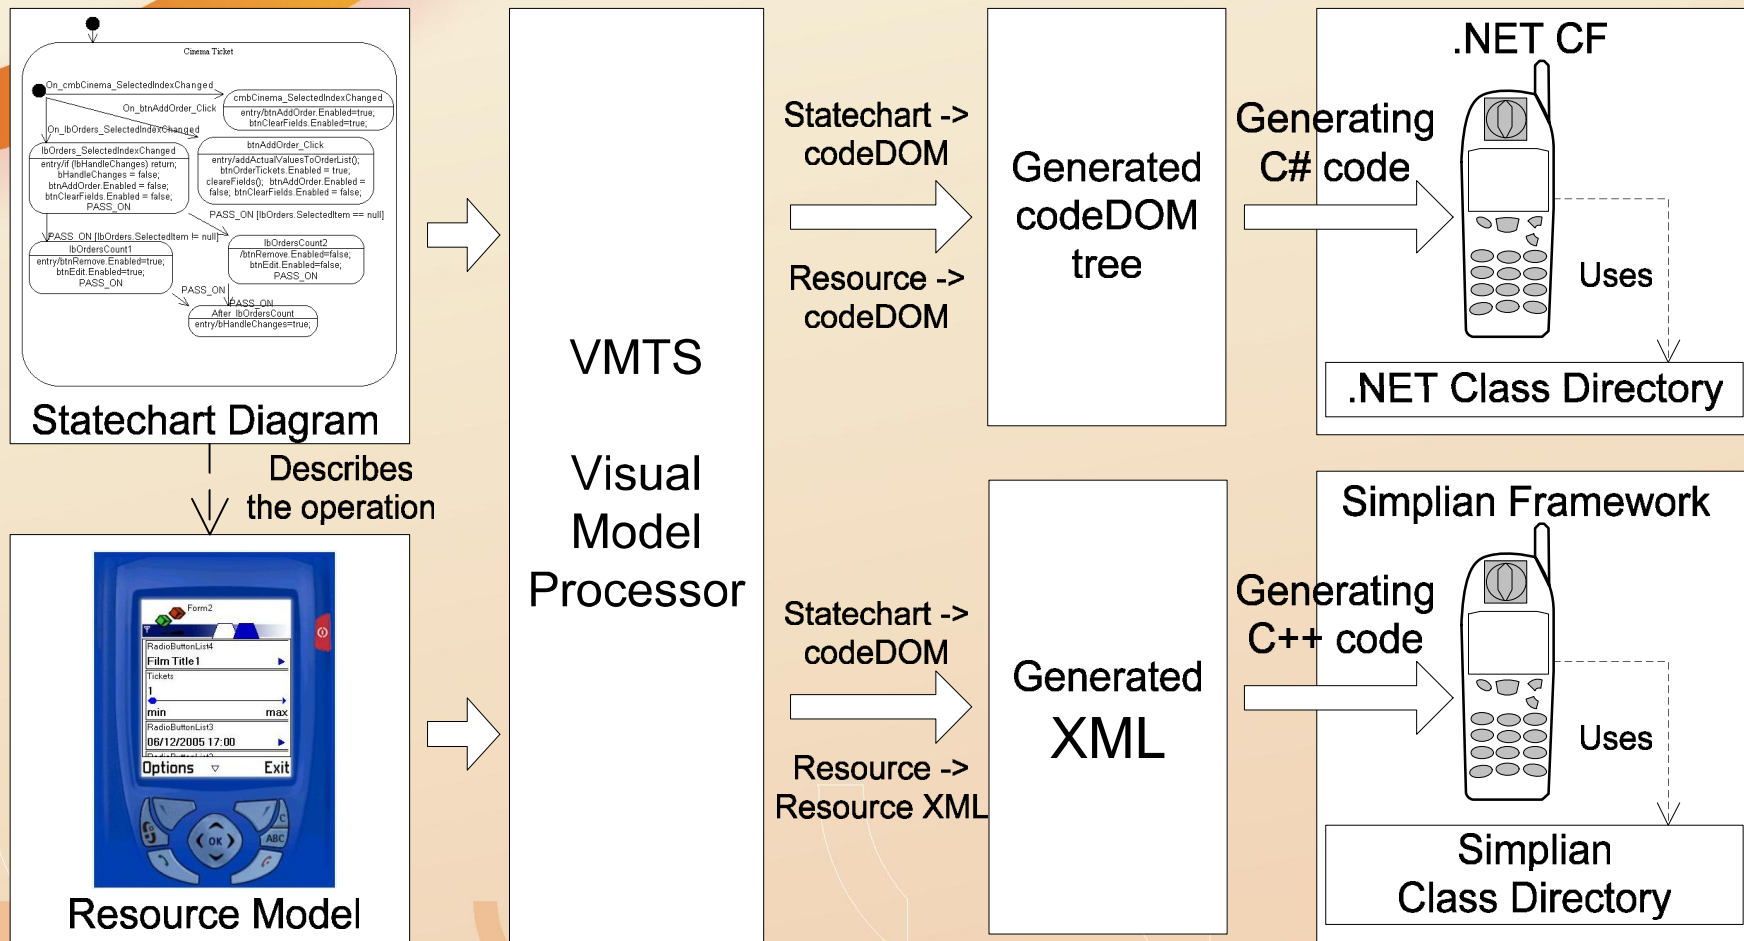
Cinema Ticket

On_cmbCinema_SelectedIndexChanged

cmbCinema_SelectedIndexChanged
entry/btnAddOrder.Enabled=true; btnClearFields.Enabled=true;

On_btnAddOrder_Click

On_lbOrders_SelectedIndexChanged

lbOrders_SelectedIndexChanged
entry/if (lbHandleChanges) return; bHandleChanges = false; btnAddOrder.Enabled = false; btnClearFields.Enabled = false; PASS_ON

btnAddOrder_Click
entry/addActualValuesToOrderList(); btnOrderTickets.Enabled = true; clearFields(); btnAddOrder.Enabled = false; btnClearFields.Enabled = false;

PASS_ON [lbOrders.SelectedItem == null]

PASS_ON [lbOrders.SelectedItem != null]

lbOrdersCount1
entry/btnRemove.Enabled=true; btnEdit.Enabled=true; PASS_ON

lbOrdersCount2
/btnRemove.Enabled=false; btnEdit.Enabled=false; PASS_ON

PASS_ON

PASS_ON

After_lbOrdersCount
entry/bHandleChanges=true;

Statechart Diagram

Describes the operation

Form2

RadioButtonList4
Film Title1
Tickets
1
min max
RadioButtonList3
06/12/2005 17:00
Options Exit
OK
ABC

Resource Model

VMTS

Visual Model Processor

Statechart -> codeDOM

Resource -> codeDOM

Generated codeDOM tree

.NET CF

Generating C# code

Uses

.NET Class Directory

Statechart -> codeDOM

Resource -> Resource XML

Generated XML

Simplian Framework

Generating C++ code

Uses

Simplian Class Directory